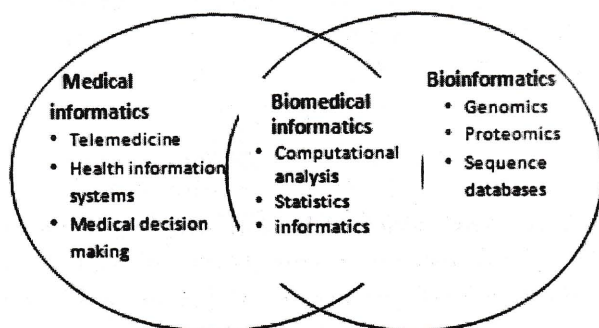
Medical informatics
• Telemedicine
• Health information systems
• Medical decision making

Biomedical informatics
• Computational analysis
• Statistics
• informatics

Bioinformatics
• Genomics
• Proteomics
• Sequence databases